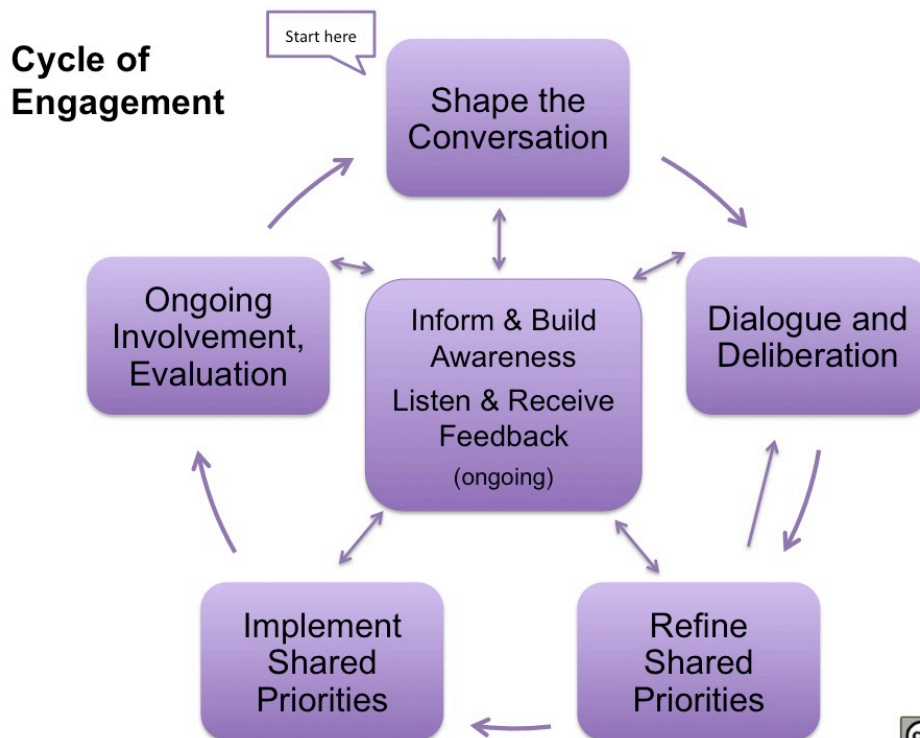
Cycle of Engagement

Start here

Shape the Conversation

Dialogue and Deliberation

Refine Shared Priorities

Implement Shared Priorities

Ongoing Involvement, Evaluation

Inform & Build Awareness

Listen & Receive Feedback

(ongoing)